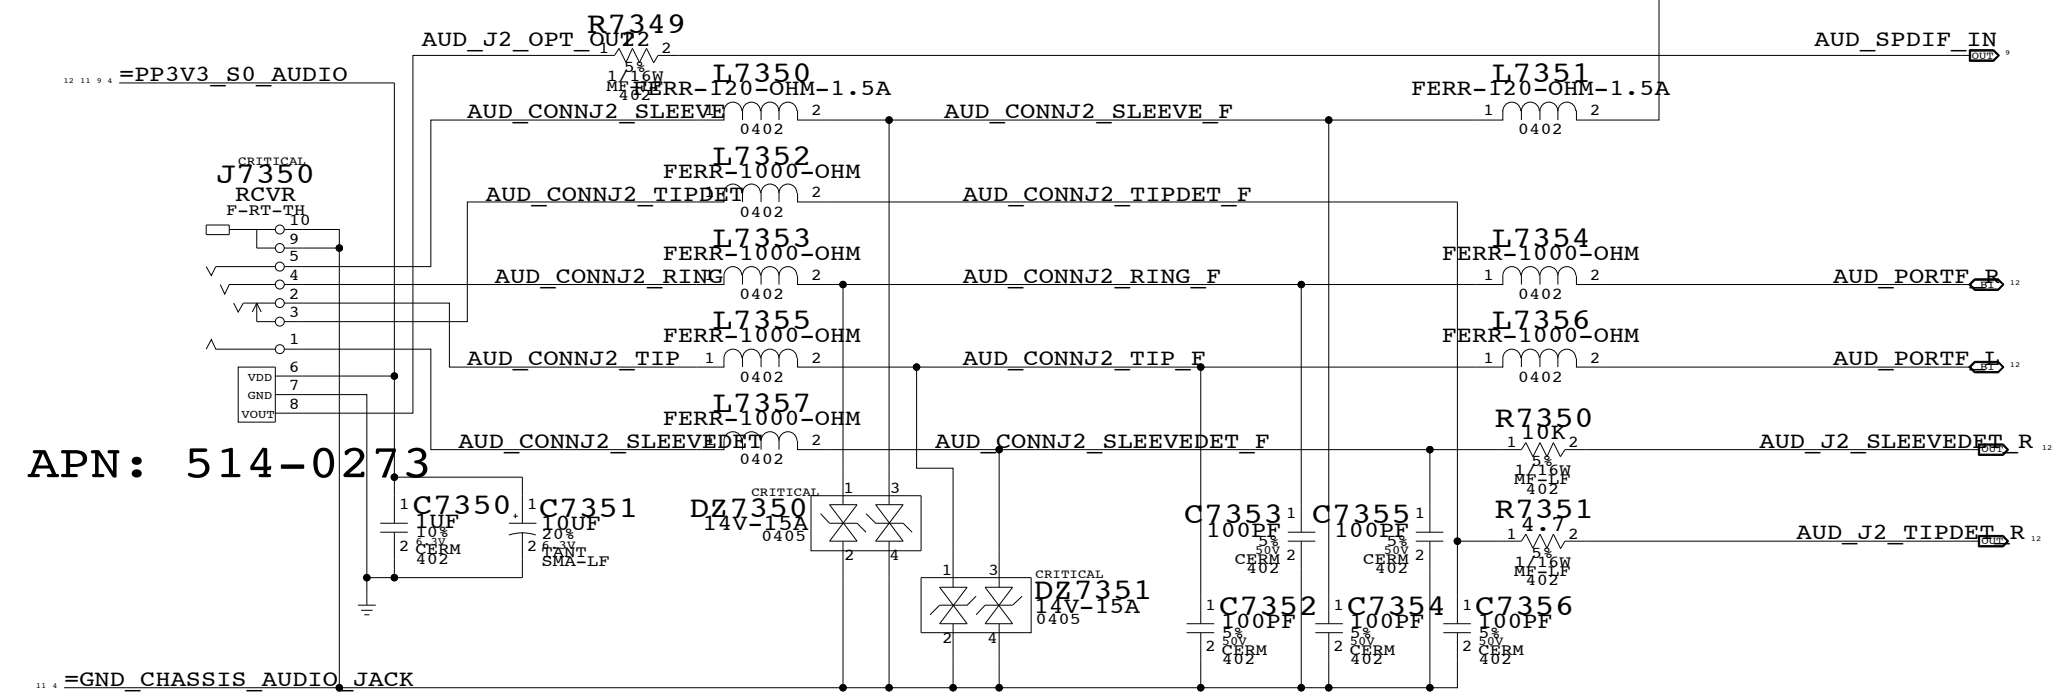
R7349
AUD_J2_OPT_OUT
1 22 2
5%
1/16W
MF-LF
402
AUD_SPDIF_IN
OUT 9
12 11 9 4 =PP3V3_S0_AUDIO
L7350
FERR-120-OHM-1.5A
AUD_CONNJ2_SLEEVE 1 2
0402
AUD_CONNJ2_SLEEVE_F
L7351
FERR-120-OHM-1.5A
1 2
0402
CRITICAL
J7350
RCVR
F-RT-TH
L7352
FERR-1000-OHM
AUD_CONNJ2_TIPDET 1 2
0402
AUD_CONNJ2_TIPDET_F
10
9
5
4
2
3
1
6
7
8
VDD
GND
VOUT
L7353
FERR-1000-OHM
AUD_CONNJ2_RING 1 2
0402
AUD_CONNJ2_RING_F
L7354
FERR-1000-OHM
1 2
0402
AUD_PORTF_R
BI 12
L7355
FERR-1000-OHM
AUD_CONNJ2_TIP 1 2
0402
AUD_CONNJ2_TIP_F
L7356
FERR-1000-OHM
1 2
0402
AUD_PORTF_L
BI 12
L7357
FERR-1000-OHM
AUD_CONNJ2_SLEEVEDET 1 2
0402
AUD_CONNJ2_SLEEVEDET_F
R7350
1 10K 2
5%
1/16W
MF-LF
402
AUD_J2_SLEEVEDET_R
OUT 12
APN: 514-0273
1 C7350
1UF
10%
6.3V
2 CERM
402
1 C7351
10UF
20%
6.3V
2 TANT
SMA-LF
CRITICAL
DZ7350
14V-15A
0405
1 3
2 4
C7353 1
100PF
5%
50V
CERM 2
402
C7355 1
100PF
5%
50V
CERM 2
402
R7351
1 4.7 2
5%
1/16W
MF-LF
402
AUD_J2_TIPDET_R
OUT 12
1 3
2 4
CRITICAL
DZ7351
14V-15A
0405
1 C7352
100PF
5%
50V
2 CERM
402
1 C7354
100PF
5%
50V
2 CERM
402
1 C7356
100PF
5%
50V
2 CERM
402
11 4 =GND_CHASSIS_AUDIO_JACK